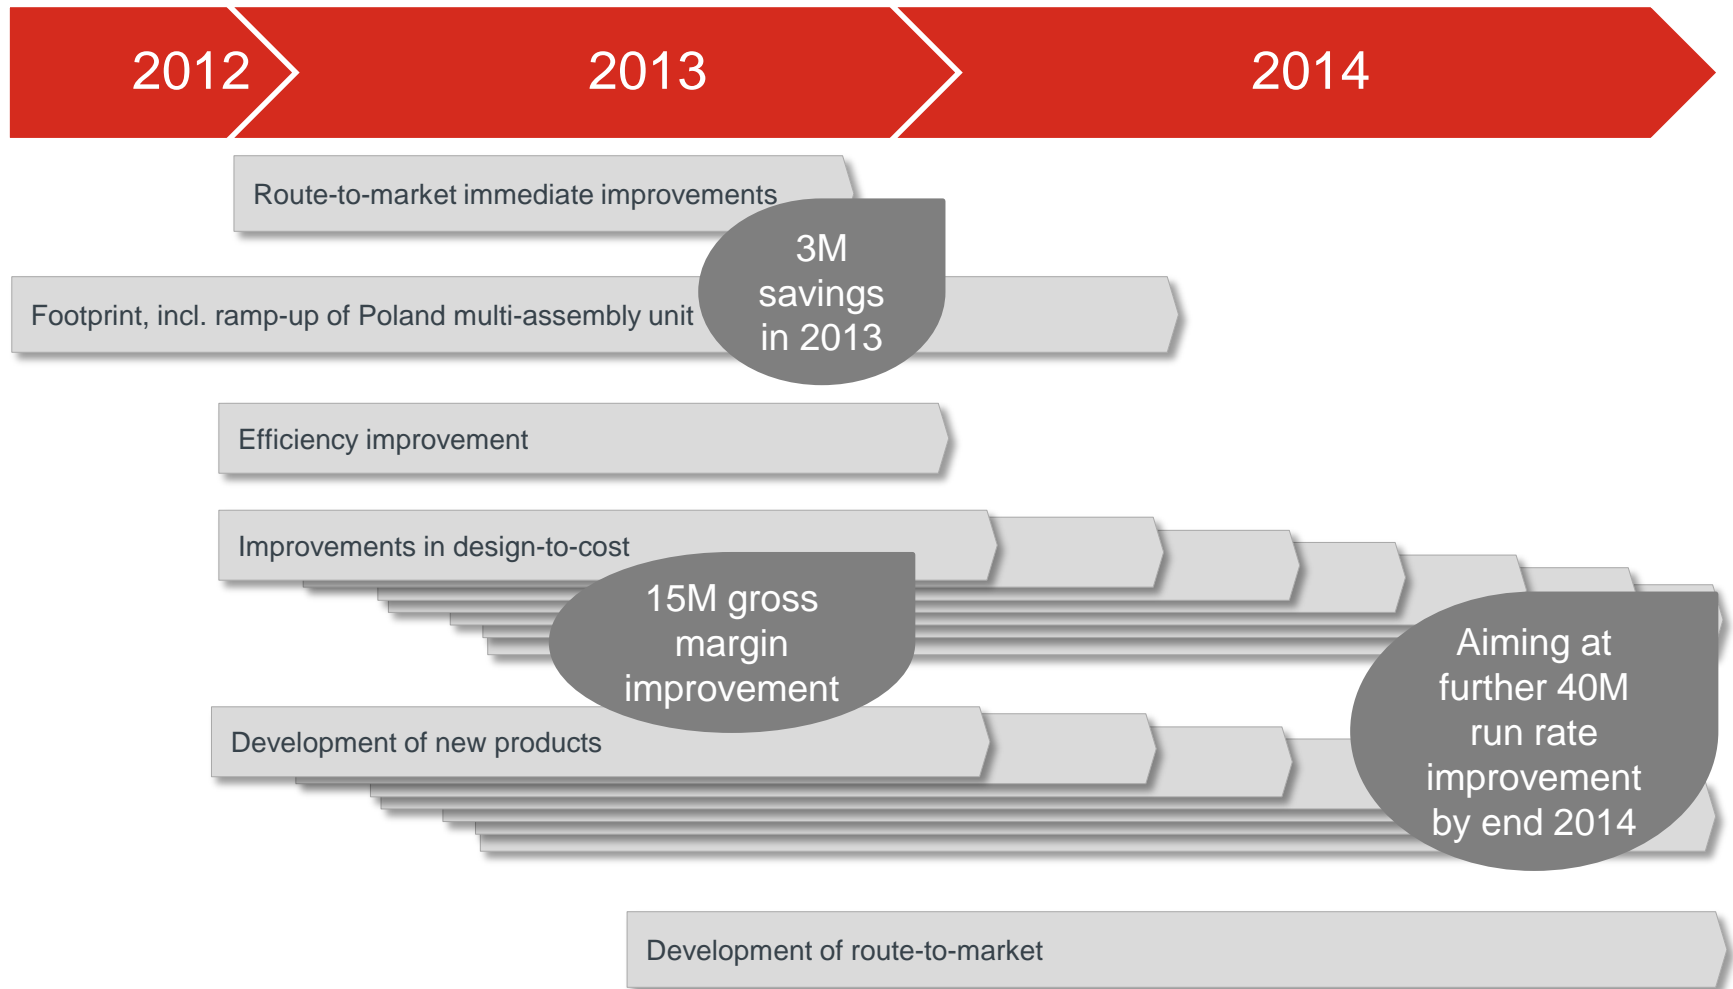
2012

2013

2014

Route-to-market immediate improvements

3M savings in 2013

Footprint, incl. ramp-up of Poland multi-assembly unit

Efficiency improvement

Improvements in design-to-cost

15M gross margin improvement

Aiming at further 40M run rate improvement by end 2014

Development of new products

Development of route-to-market